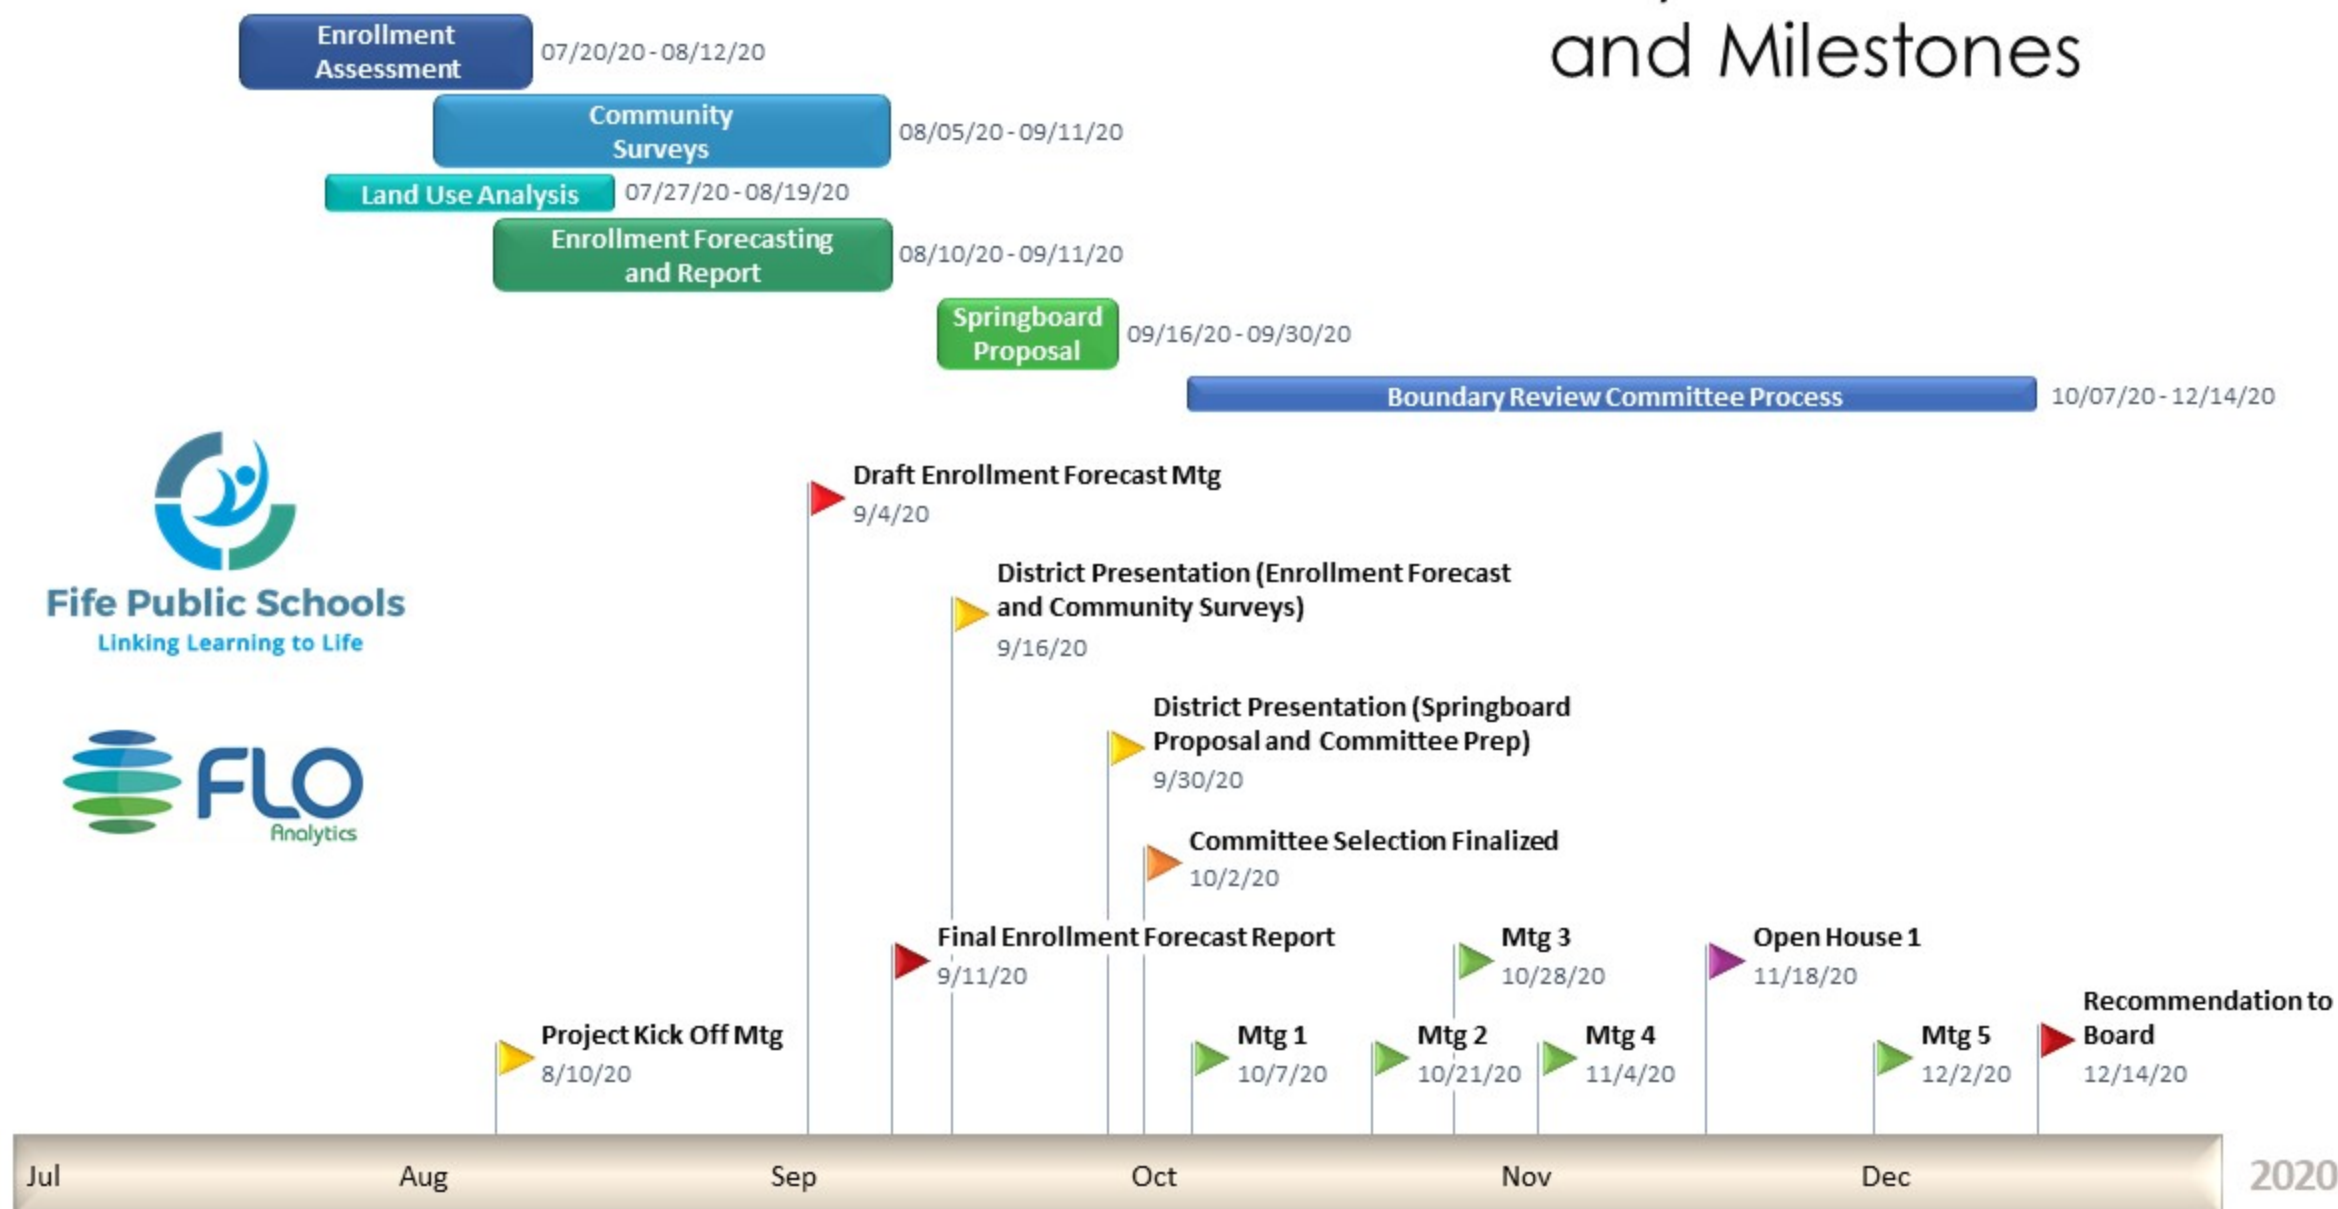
and Milestones

Enrollment Assessment 07/20/20 - 08/12/20

Community Surveys 08/05/20 - 09/11/20

Land Use Analysis 07/27/20 - 08/19/20

Enrollment Forecasting and Report 08/10/20 - 09/11/20

Springboard Proposal 09/16/20 - 09/30/20

Boundary Review Committee Process 10/07/20 - 12/14/20

Fife Public Schools
Linking Learning to Life

FLO Analytics

Draft Enrollment Forecast Mtg
9/4/20

District Presentation (Enrollment Forecast and Community Surveys)
9/16/20

District Presentation (Springboard Proposal and Committee Prep)
9/30/20

Committee Selection Finalized
10/2/20

Final Enrollment Forecast Report
9/11/20

Mtg 3
10/28/20

Open House 1
11/18/20

Recommendation to Board
12/14/20

Project Kick Off Mtg
8/10/20

Mtg 1
10/7/20

Mtg 2
10/21/20

Mtg 4
11/4/20

Mtg 5
12/2/20

Jul Aug Sep Oct Nov Dec 2020